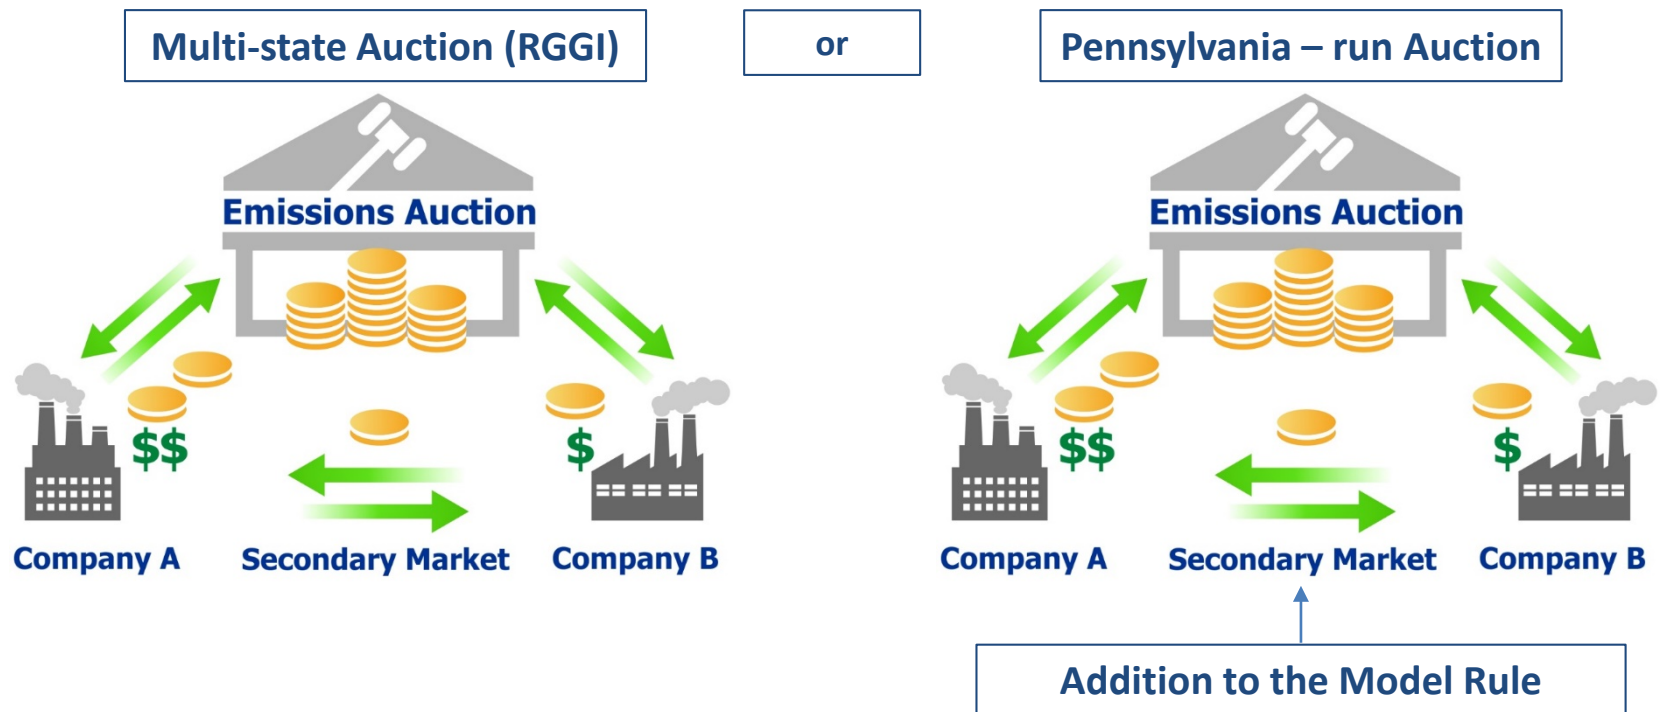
Multi-state Auction (RGGI)

or

Pennsylvania – run Auction

Emissions Auction

$$

$

Company A

Secondary Market

Company B

Emissions Auction

$$

$

Company A

Secondary Market

Company B

Addition to the Model Rule